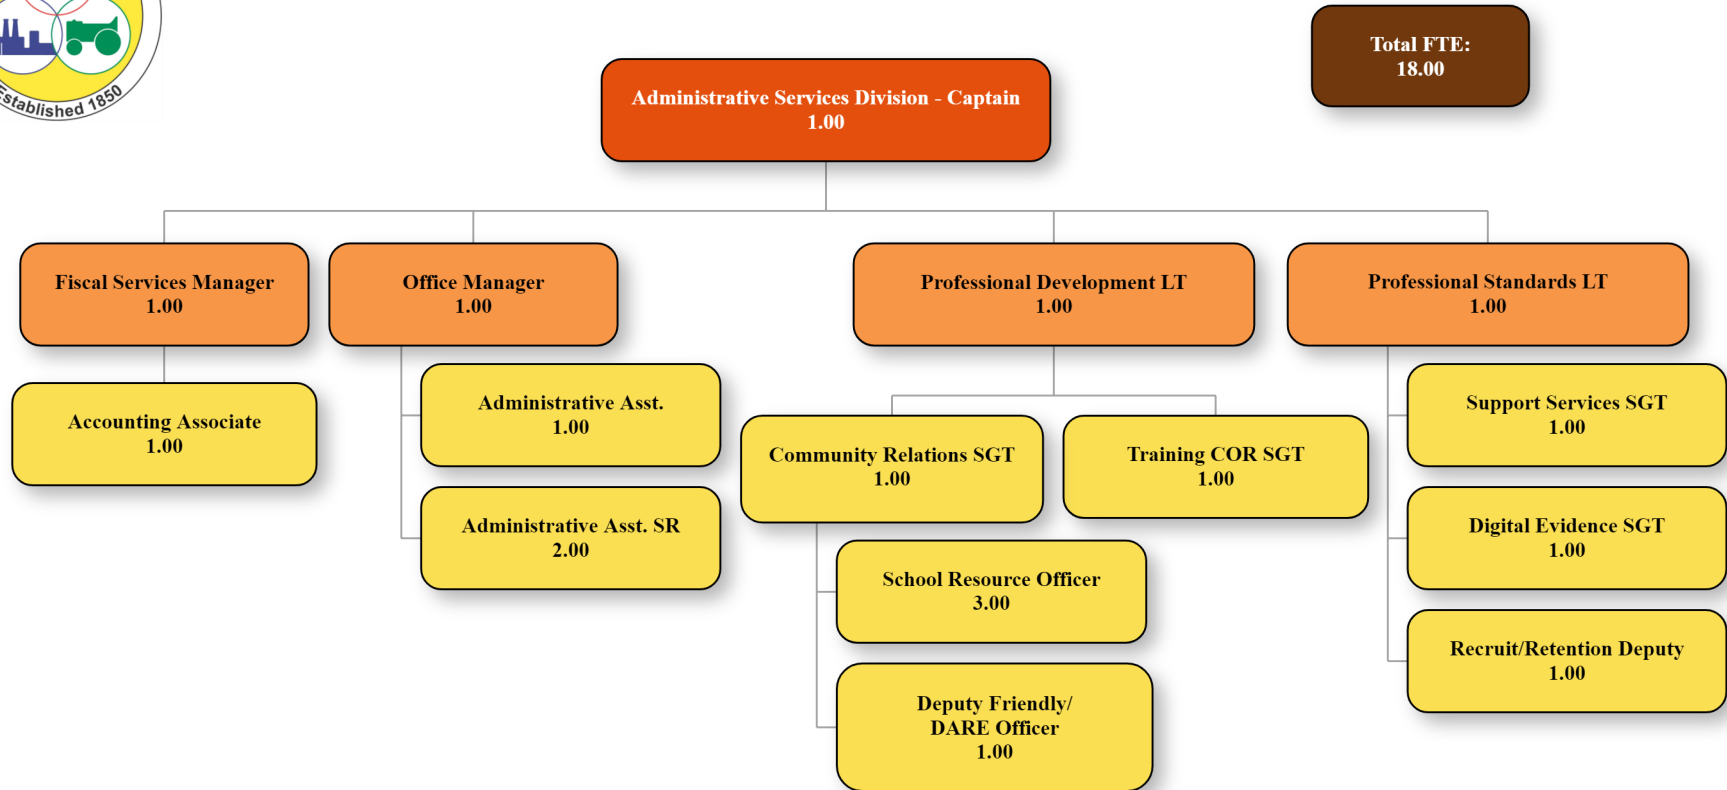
Established 1850

Total FTE:
18.00

Administrative Services Division - Captain
1.00

Fiscal Services Manager
1.00

Accounting Associate
1.00

Office Manager
1.00

Administrative Asst.
1.00

Administrative Asst. SR
2.00

Professional Development LT
1.00

Community Relations SGT
1.00

Training COR SGT
1.00

School Resource Officer
3.00

Deputy Friendly/
DARE Officer
1.00

Professional Standards LT
1.00

Support Services SGT
1.00

Digital Evidence SGT
1.00

Recruit/Retention Deputy
1.00